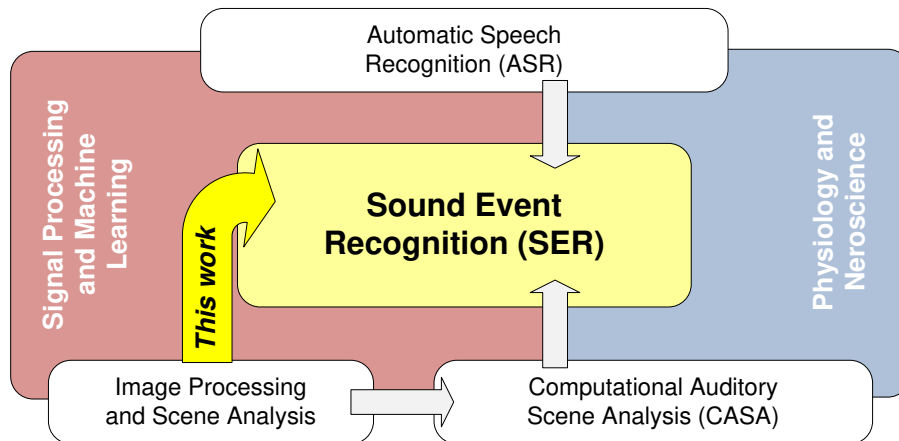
Automatic Speech Recognition (ASR)

Signal Processing and Machine Learning

Physiology and Neroscience

This work

Sound Event Recognition (SER)

Image Processing and Scene Analysis

Computational Auditory Scene Analysis (CASA)